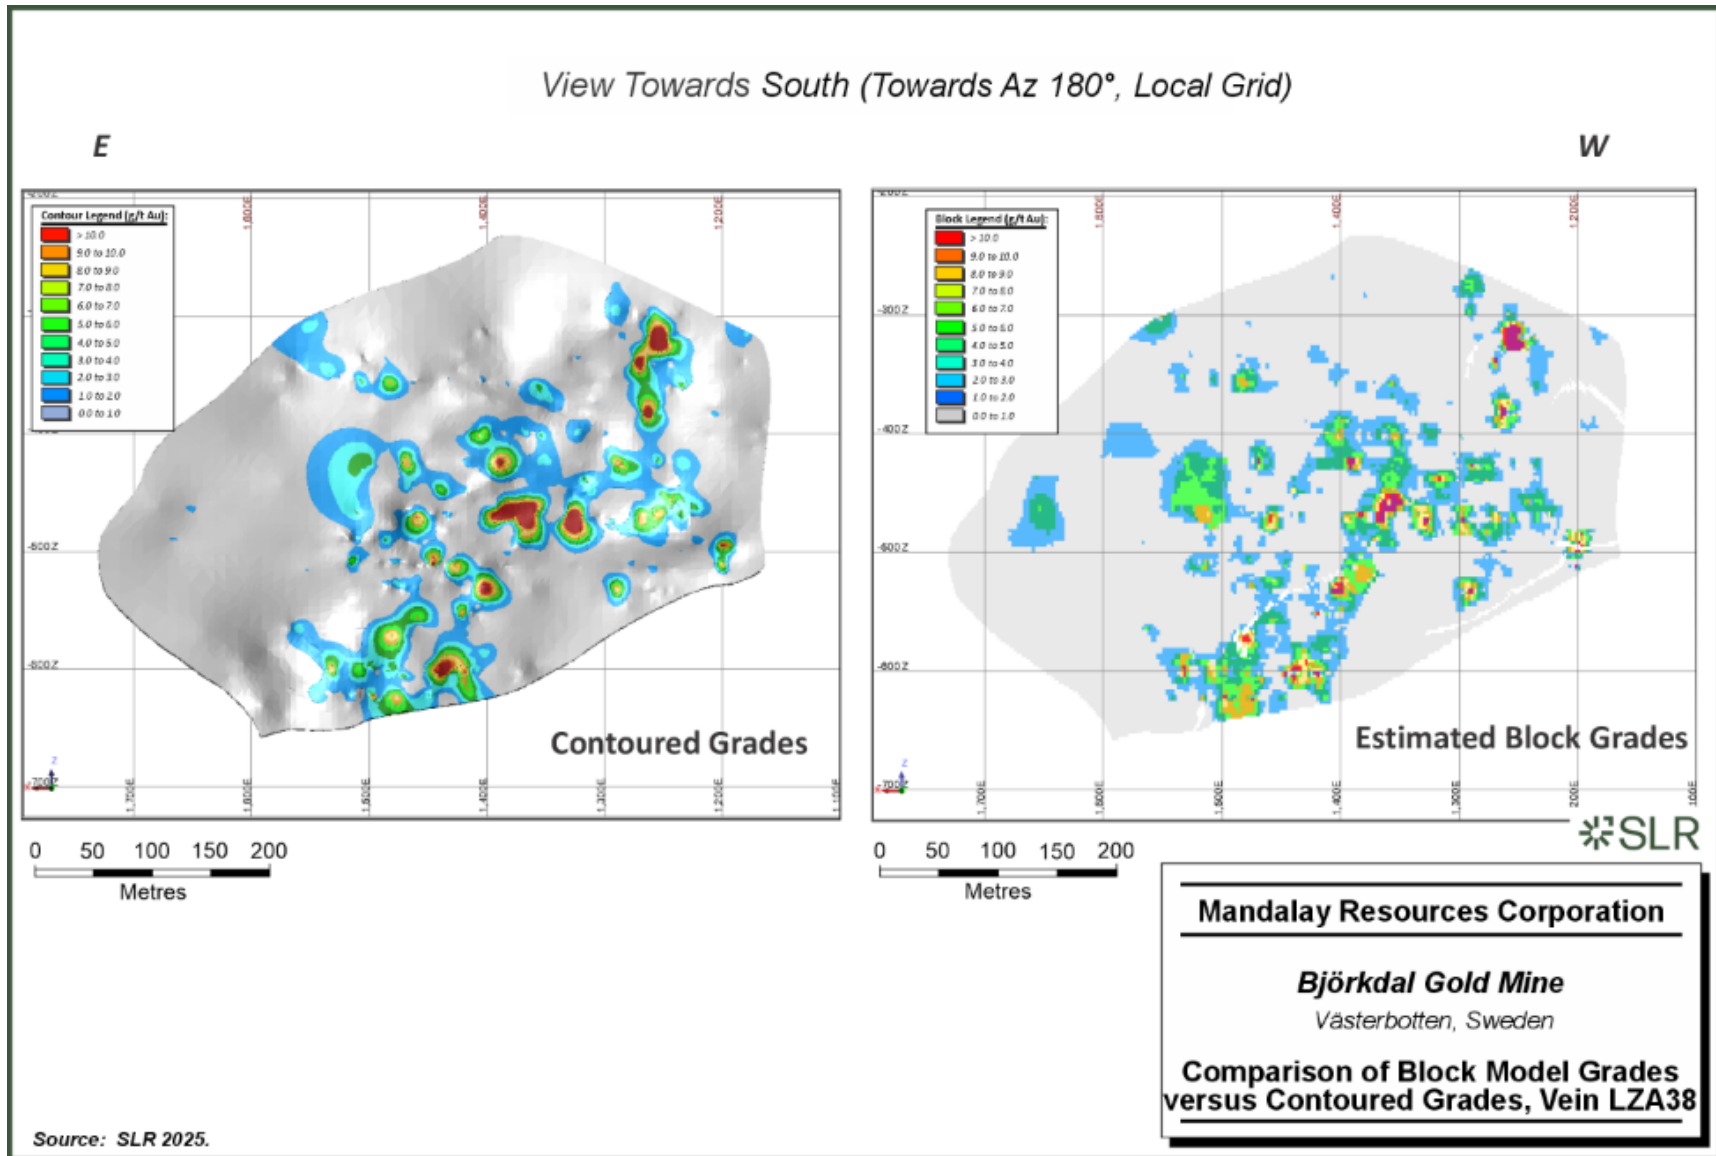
View Towards South (Towards Az 180°, Local Grid)

E

W

Contour Legend (g/t Au):
> 10.0
9.0 to 10.0
8.0 to 9.0
7.0 to 8.0
6.0 to 7.0
5.0 to 6.0
4.0 to 5.0
3.0 to 4.0
2.0 to 3.0
1.0 to 2.0
0.0 to 1.0

1,800E
1,400E
1,200E
-500Z
-600Z
-700Z
1,700E
1,800E
1,600E
1,400E
1,300E
1,200E
1,100E

Contoured Grades

Block Legend (g/t Au):
> 10.0
9.0 to 10.0
8.0 to 9.0
7.0 to 8.0
6.0 to 7.0
5.0 to 6.0
4.0 to 5.0
3.0 to 4.0
2.0 to 3.0
1.0 to 2.0
0.0 to 1.0

1,800E
1,400E
1,200E
-300Z
-400Z
-500Z
-600Z
-700Z
1,700E
1,800E
1,600E
1,400E
1,300E
1,200E
1,100E

Estimated Block Grades

0 50 100 150 200
Metres

0 50 100 150 200
Metres

SLR

Mandalay Resources Corporation

Björkdal Gold Mine
Västerbotten, Sweden

Comparison of Block Model Grades versus Contoured Grades, Vein LZA38

Source: SLR 2025.